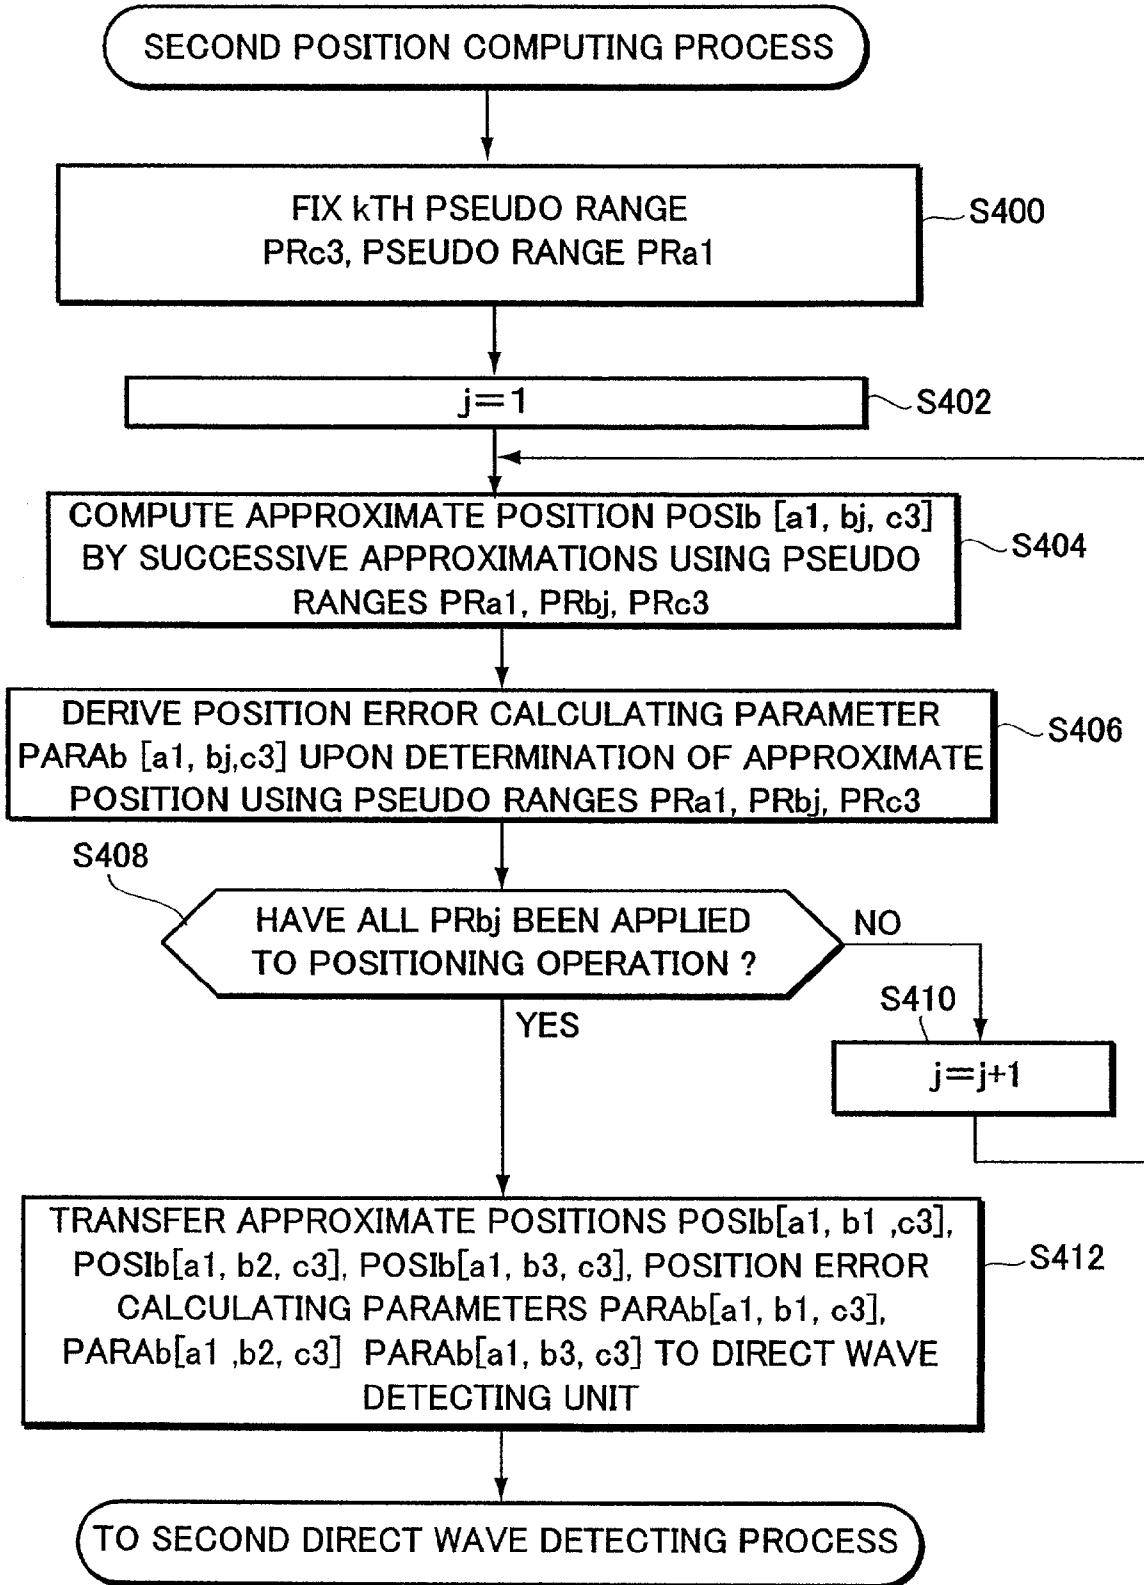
SECOND POSITION COMPUTING PROCESS

FIX kTH PSEUDO RANGE PRc3, PSEUDO RANGE PRa1

S400

j=1

S402

COMPUTE APPROXIMATE POSITION POSIb [a1, bj, c3] BY SUCCESSIVE APPROXIMATIONS USING PSEUDO RANGES PRa1, PRbj, PRc3

S404

DERIVE POSITION ERROR CALCULATING PARAMETER PARAb [a1, bj,c3] UPON DETERMINATION OF APPROXIMATE POSITION USING PSEUDO RANGES PRa1, PRbj, PRc3

S406

S408

HAVE ALL PRbj BEEN APPLIED TO POSITIONING OPERATION ?

NO

S410

j=j+1

YES

TRANSFER APPROXIMATE POSITIONS POSIb[a1, b1 ,c3], POSIb[a1, b2, c3], POSIb[a1, b3, c3], POSITION ERROR CALCULATING PARAMETERS PARAb[a1, b1, c3], PARAb[a1 ,b2, c3] PARAb[a1, b3, c3] TO DIRECT WAVE DETECTING UNIT

S412

TO SECOND DIRECT WAVE DETECTING PROCESS